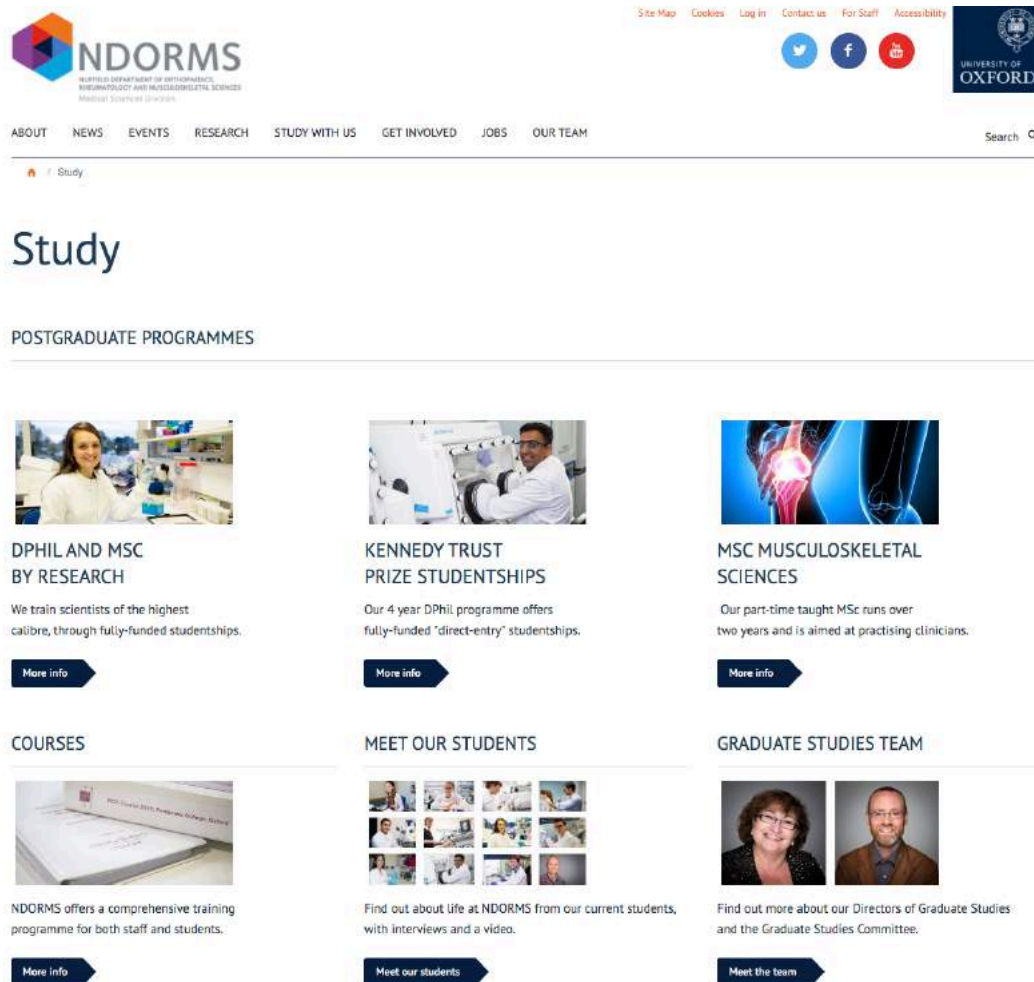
NDORMS
NUFFIELD DEPARTMENT OF ORTHOPAEDICS, RHEUMATOLOGY AND MUSCULOSKELETAL SCIENCES
Medical Sciences Division

Site Map Cookies Log in Contact us For Staff Accessibility

UNIVERSITY OF OXFORD

ABOUT NEWS EVENTS RESEARCH STUDY WITH US GET INVOLVED JOBS OUR TEAM

Search

/ Study

Study

POSTGRADUATE PROGRAMMES

DPHIL AND MSC BY RESEARCH

We train scientists of the highest calibre, through fully-funded studentships.

More info

KENNEDY TRUST PRIZE STUDENTSHIPS

Our 4 year DPhil programme offers fully-funded "direct-entry" studentships.

More info

MSC MUSCULOSKELETAL SCIENCES

Our part-time taught MSc runs over two years and is aimed at practising clinicians.

More info

COURSES

NDORMS offers a comprehensive training programme for both staff and students.

More info

MEET OUR STUDENTS

Find out about life at NDORMS from our current students, with interviews and a video.

Meet our students

GRADUATE STUDIES TEAM

Find out more about our Directors of Graduate Studies and the Graduate Studies Committee.

Meet the team